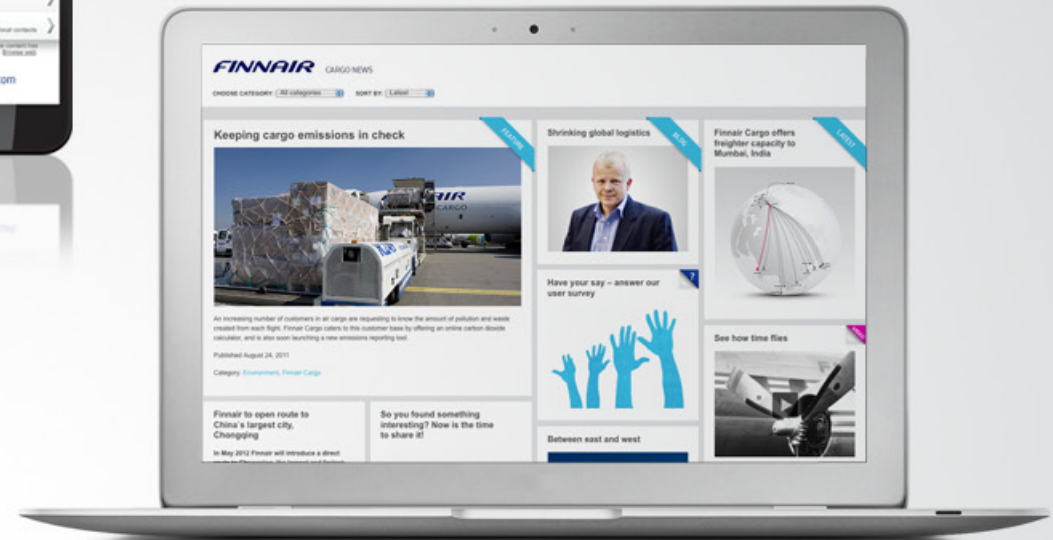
ional contacts

content has
Browse web

om

FINNAIR CARGO NEWS

CHOOSE CATEGORY: All categories SORT BY: Latest

Keeping cargo emissions in check

FEATURE

AIR CARGO

An increasing number of customers in air cargo are requesting to know the amount of pollution and waste created from each flight. Finnair Cargo caters to this customer base by offering an online carbon dioxide calculator, and is also soon launching a new emissions reporting tool.

Published August 24, 2011

Category: Environment, Finnair Cargo

Shrinking global logistics

BLOG

Have your say – answer our user survey

?

Between east and west

Finnair Cargo offers freighter capacity to Mumbai, India

LATEST

See how time flies

Finnair to open route to China´s largest city, Chongqing

In May 2012 Finnair will introduce a direct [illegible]

So you found something interesting? Now is the time to share it!